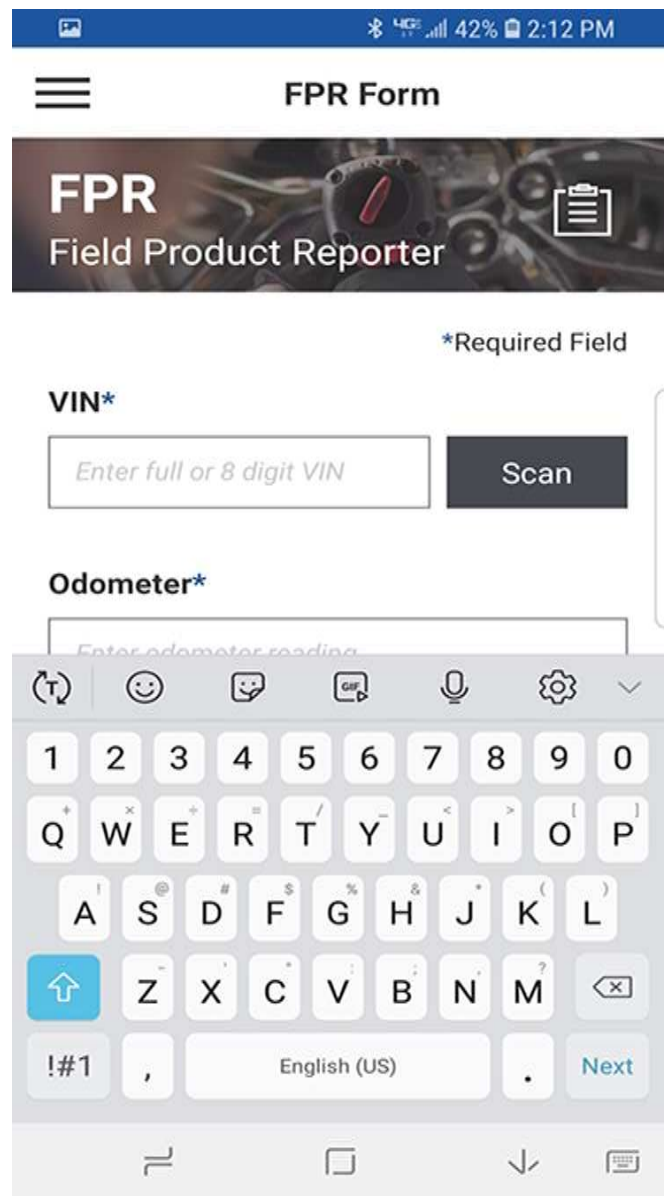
4G 42% 2:12 PM

FPR Form

FPR
Field Product Reporter

*Required Field

VIN*

Enter full or 8 digit VIN

Scan

Odometer*

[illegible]

1 2 3 4 5 6 7 8 9 0
Q W E R T Y U I O P
A S D F G H J K L
Z X C V B N M
!#1 , English (US) . Next